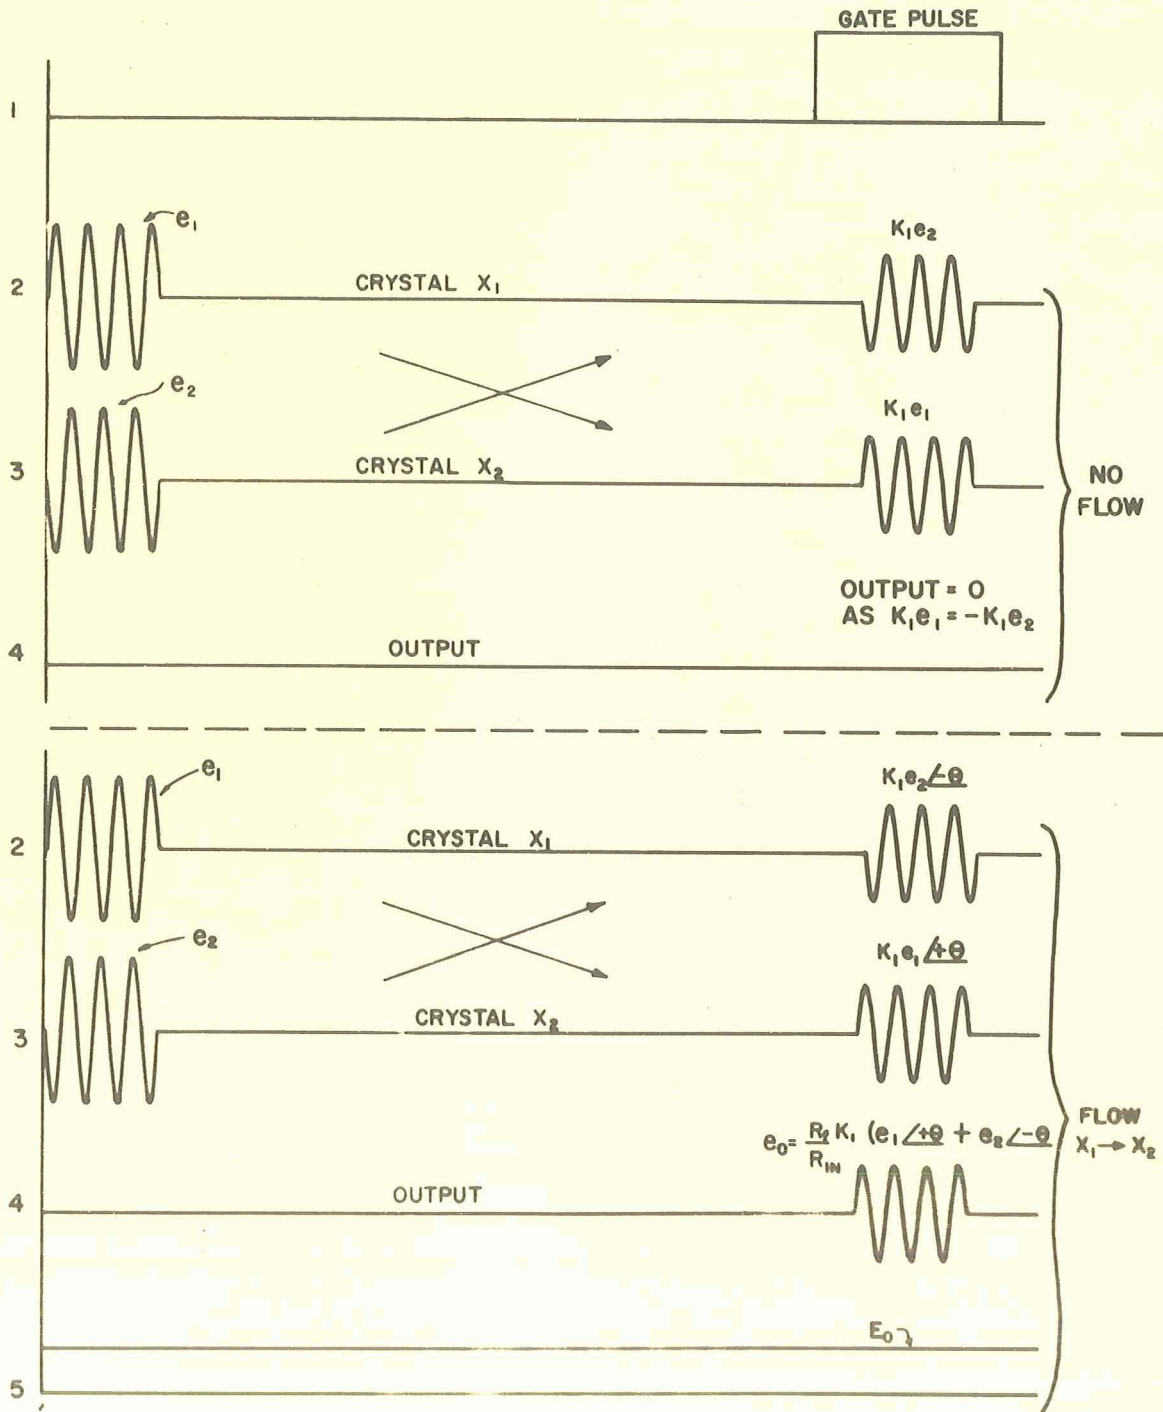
GATE PULSE

1

$e_1$

$K_1e_2$

2

CRYSTAL $X_1$

$e_2$

$K_1e_1$

3

CRYSTAL $X_2$

NO FLOW

OUTPUT = 0
AS $K_1e_1 = -K_1e_2$

4

OUTPUT

$e_1$

$K_1e_2\angle-\theta$

2

CRYSTAL $X_1$

$e_2$

$K_1e_1\angle+\theta$

3

CRYSTAL $X_2$

$e_0 = \frac{R_f}{R_{IN}} K_1 (e_1\angle+\theta + e_2\angle-\theta$

FLOW
$X_1 \rightarrow X_2$

4

OUTPUT

$E_0$

5